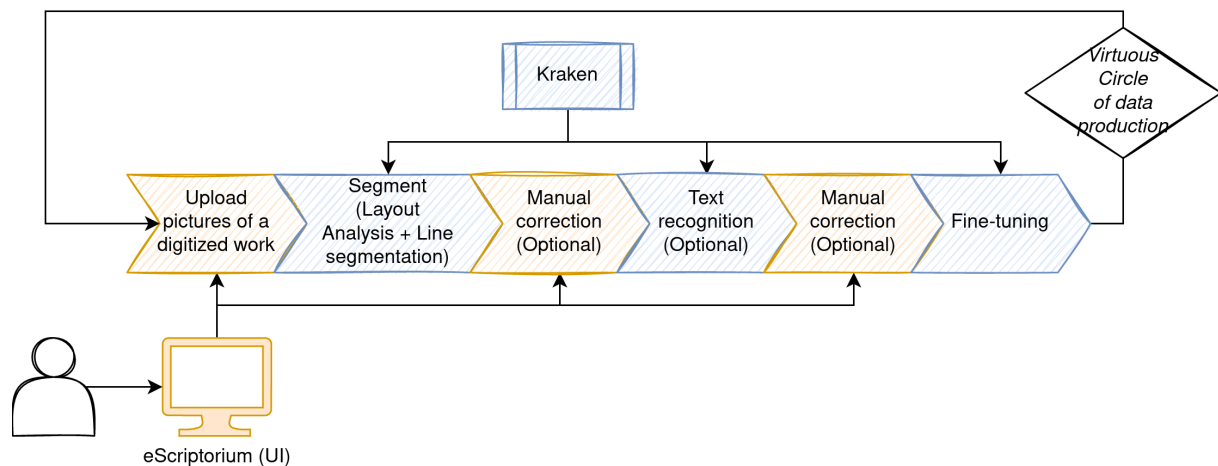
Kraken

Virtuous Circle of data production

Upload pictures of a digitized work

Segment (Layout Analysis + Line segmentation)

Manual correction (Optional)

Text recognition (Optional)

Manual correction (Optional)

Fine-tuning

eScriptorium (UI)